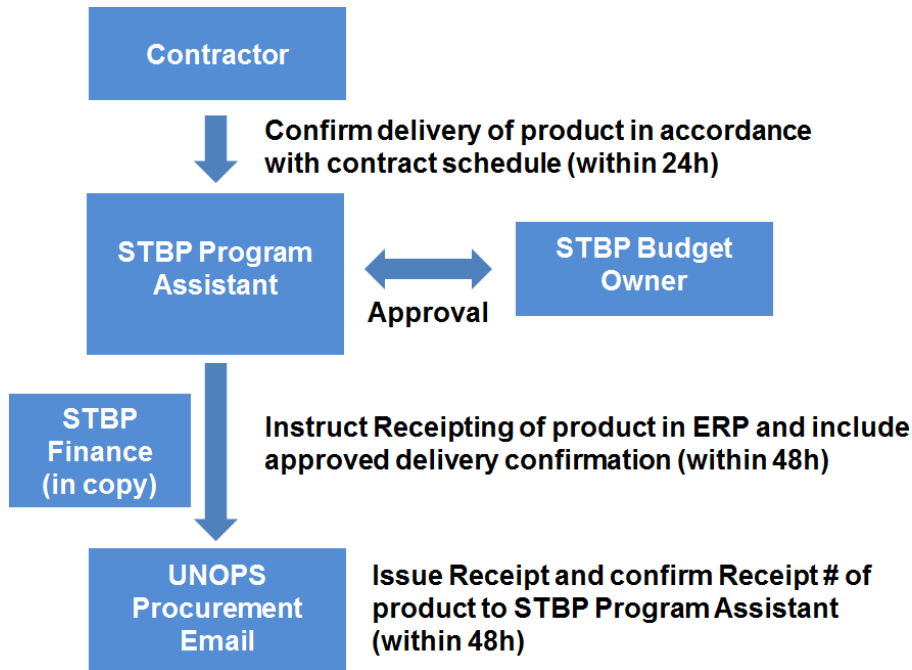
Contractor

Confirm delivery of product in accordance with contract schedule (within 24h)

STBP Program Assistant

Approval

STBP Budget Owner

STBP Finance (in copy)

Instruct Receipting of product in ERP and include approved delivery confirmation (within 48h)

UNOPS Procurement Email

Issue Receipt and confirm Receipt # of product to STBP Program Assistant (within 48h)